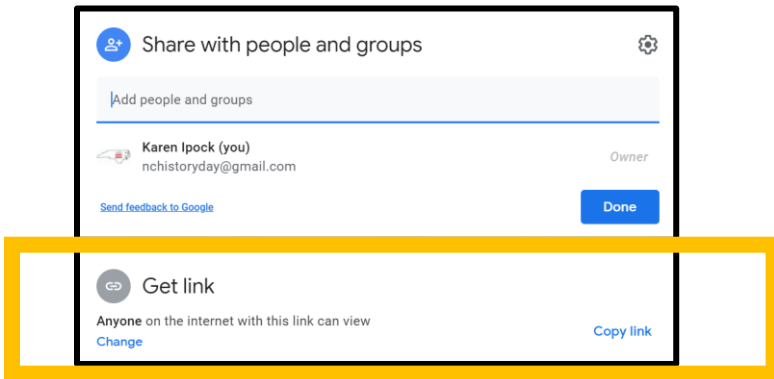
Share with people and groups

Add people and groups

Karen Ipock (you)
nchistoryday@gmail.com

Owner

Send feedback to Google

Done

Get link

Anyone on the internet with this link can view

Change

Copy link